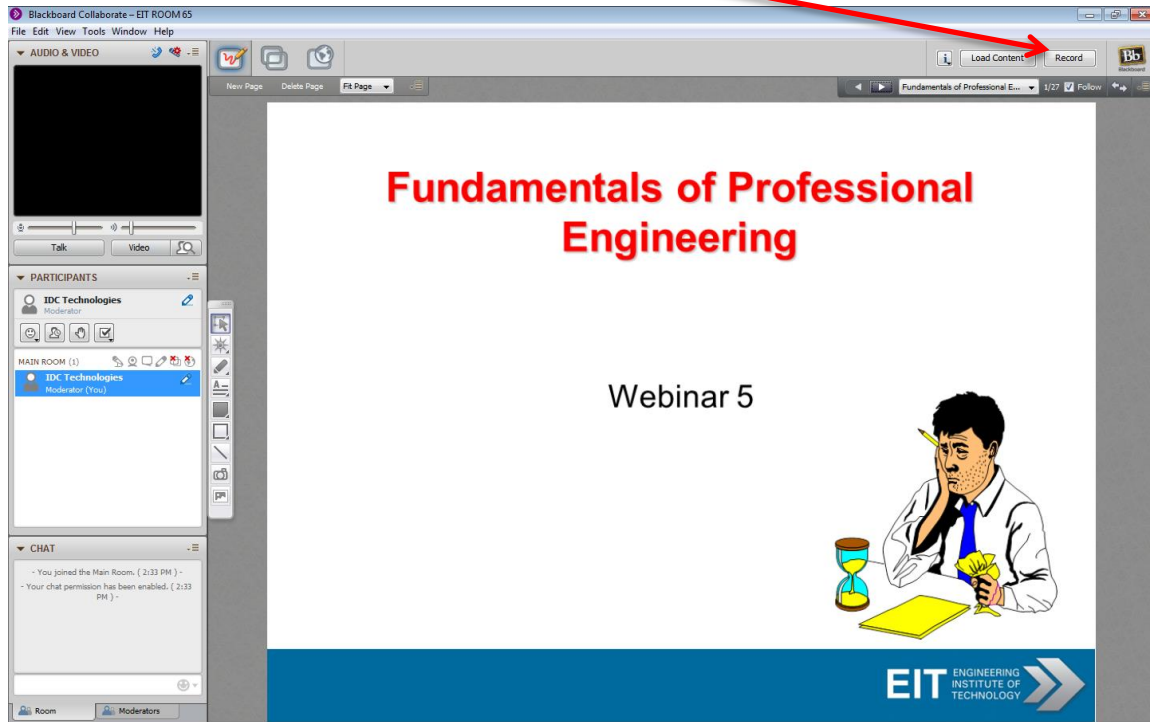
Blackboard Collaborate – EIT ROOM 65
File Edit View Tools Window Help

AUDIO & VIDEO
Talk
Video

PARTICIPANTS
IDC Technologies
Moderator
MAIN ROOM (1)
IDC Technologies
Moderator (You)

CHAT
- You joined the Main Room. ( 2:33 PM ) -
- Your chat permission has been enabled. ( 2:33 PM ) -

Room
Moderators

Load Content
Record
Bb
Blackboard

New Page
Delete Page
Fit Page
Fundamentals of Professional E...
1/27
Follow

Fundamentals of Professional Engineering

Webinar 5

EIT ENGINEERING INSTITUTE OF TECHNOLOGY